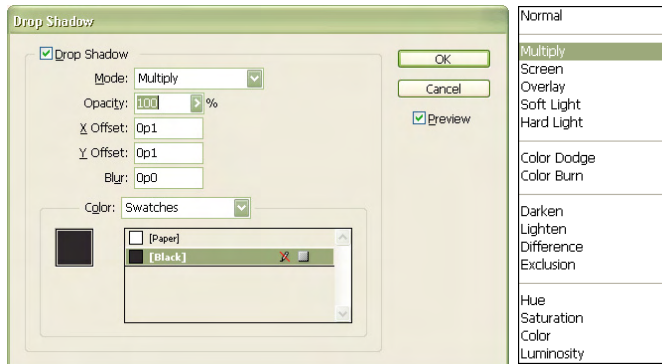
Drop Shadow

Drop Shadow
Mode: Multiply
Opacity: 100 %
X Offset: 0p1
Y Offset: 0p1
Blur: 0p0
Color: Swatches
[Paper]
[Black]

OK
Cancel
Preview

Normal

Multiply
Screen
Overlay
Soft Light
Hard Light

Color Dodge
Color Burn

Darken
Lighten
Difference
Exclusion

Hue
Saturation
Color
Luminosity